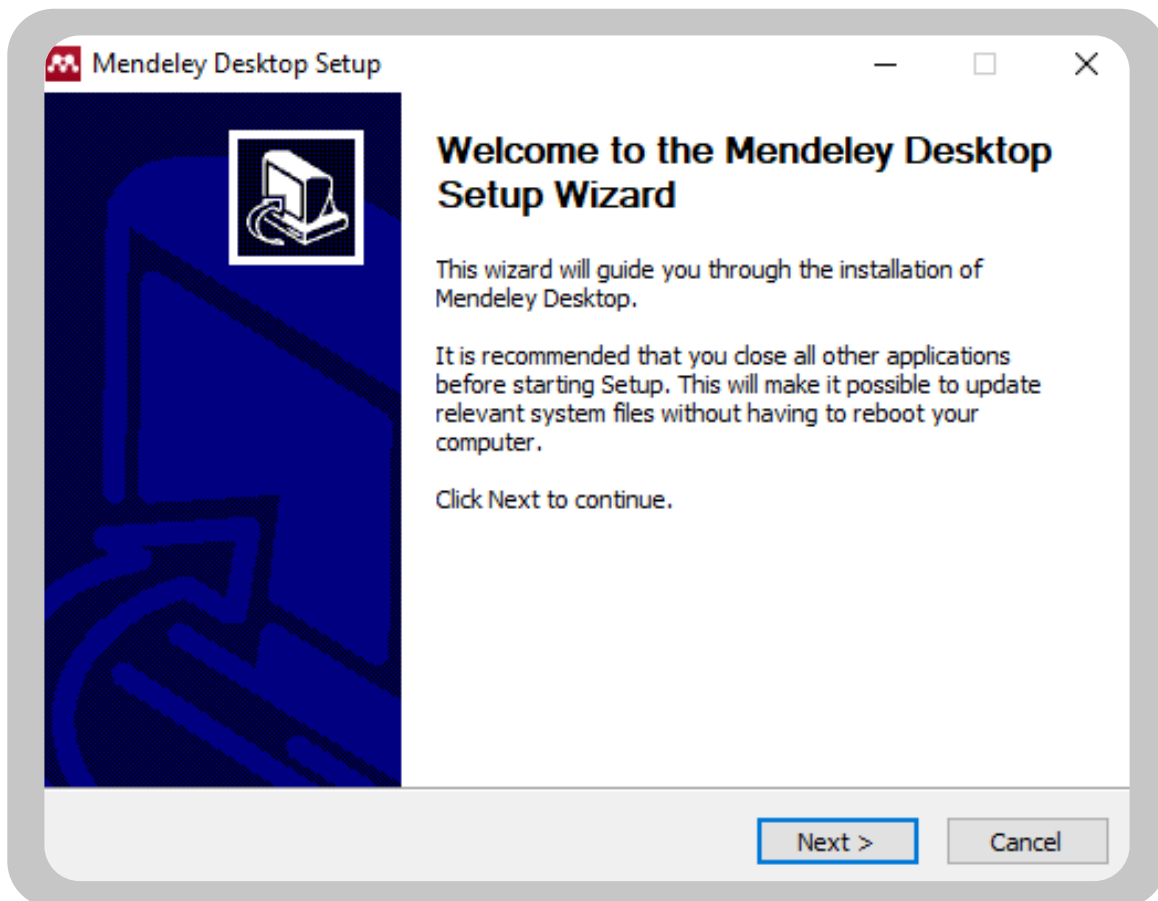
Mendeley Desktop Setup

Welcome to the Mendeley Desktop Setup Wizard

This wizard will guide you through the installation of Mendeley Desktop.

It is recommended that you close all other applications before starting Setup. This will make it possible to update relevant system files without having to reboot your computer.

Click Next to continue.

Next >

Cancel